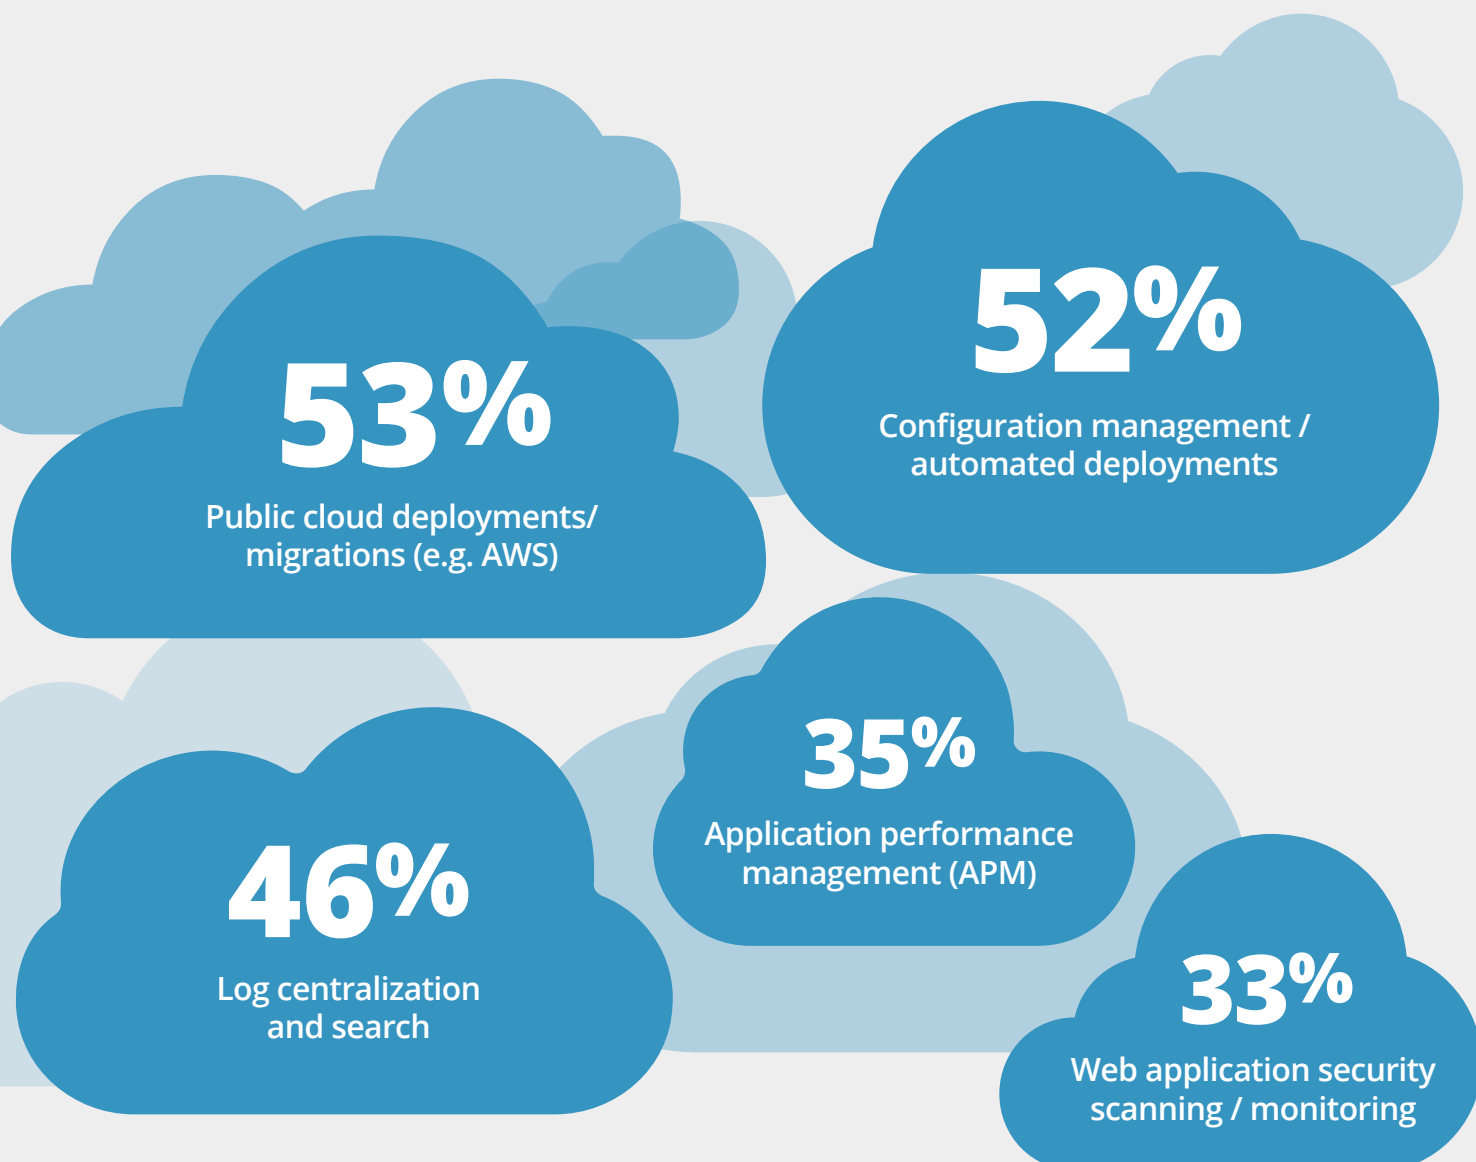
53%
Public cloud deployments/ migrations (e.g. AWS)

52%
Configuration management / automated deployments

46%
Log centralization and search

35%
Application performance management (APM)

33%
Web application security scanning / monitoring